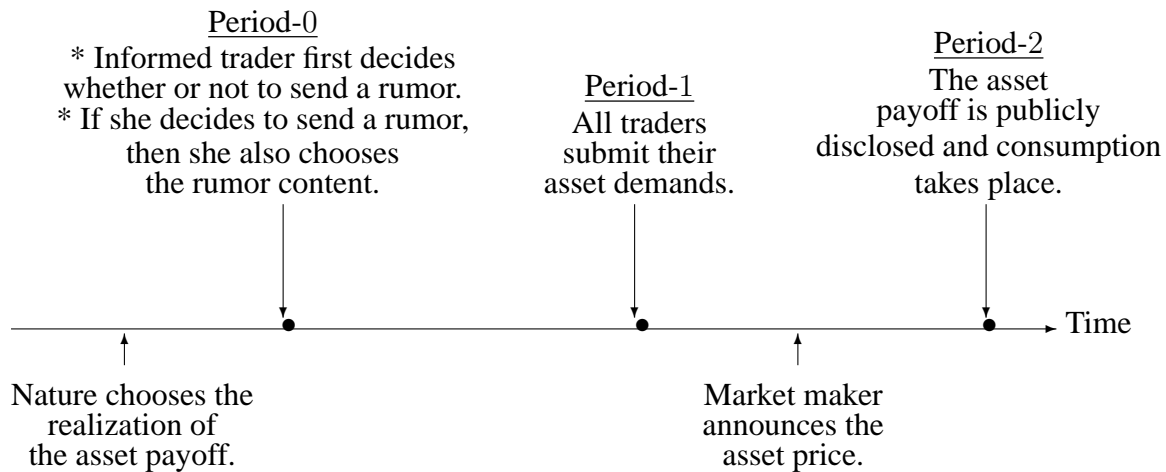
Period-0
* Informed trader first decides whether or not to send a rumor.
* If she decides to send a rumor, then she also chooses the rumor content.

Period-1
All traders submit their asset demands.

Period-2
The asset payoff is publicly disclosed and consumption takes place.

Time

Nature chooses the realization of the asset payoff.

Market maker announces the asset price.